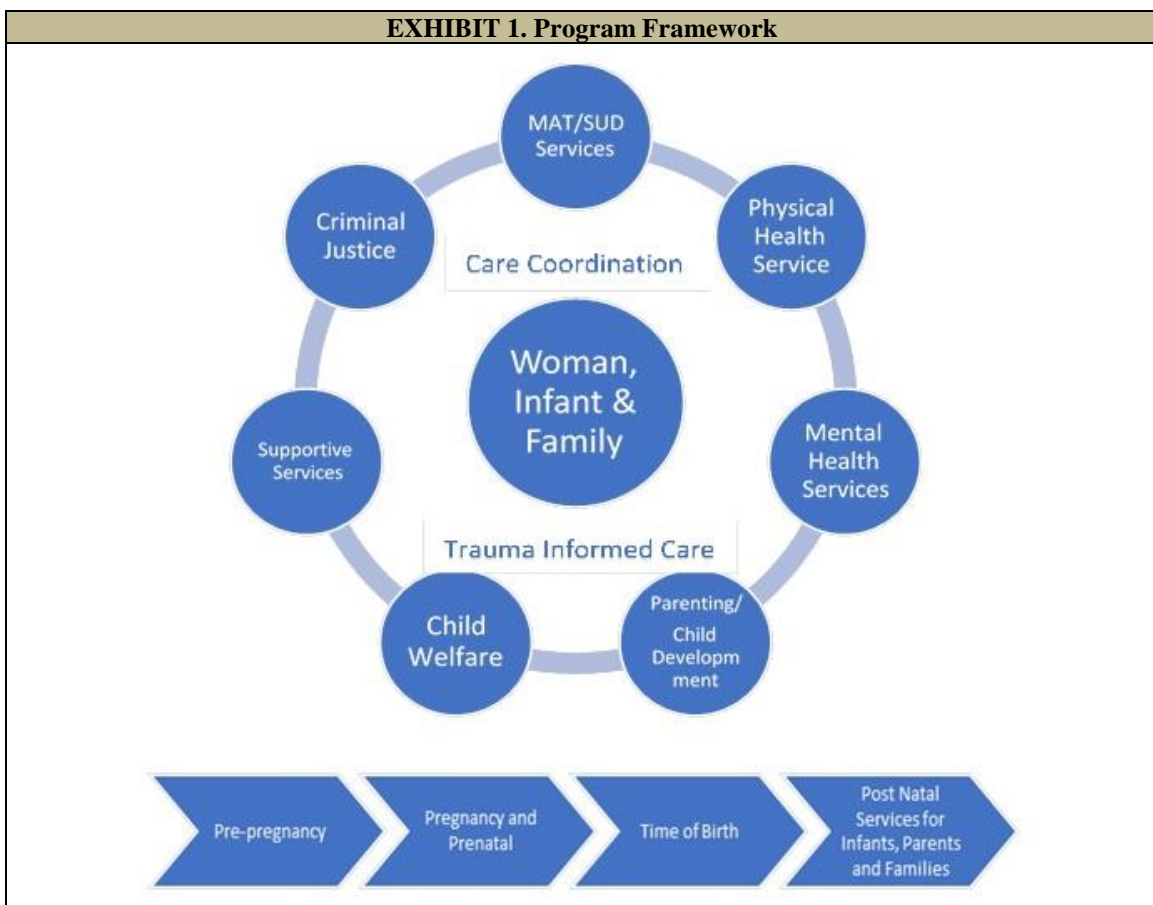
EXHIBIT 1. Program Framework

MAT/SUD Services

Physical Health Service

Mental Health Services

Parenting/ Child Developm ent

Child Welfare

Supportive Services

Criminal Justice

Care Coordination

Woman, Infant & Family

Trauma Informed Care

Pre-pregnancy

Pregnancy and Prenatal

Time of Birth

Post Natal Services for Infants, Parents and Families